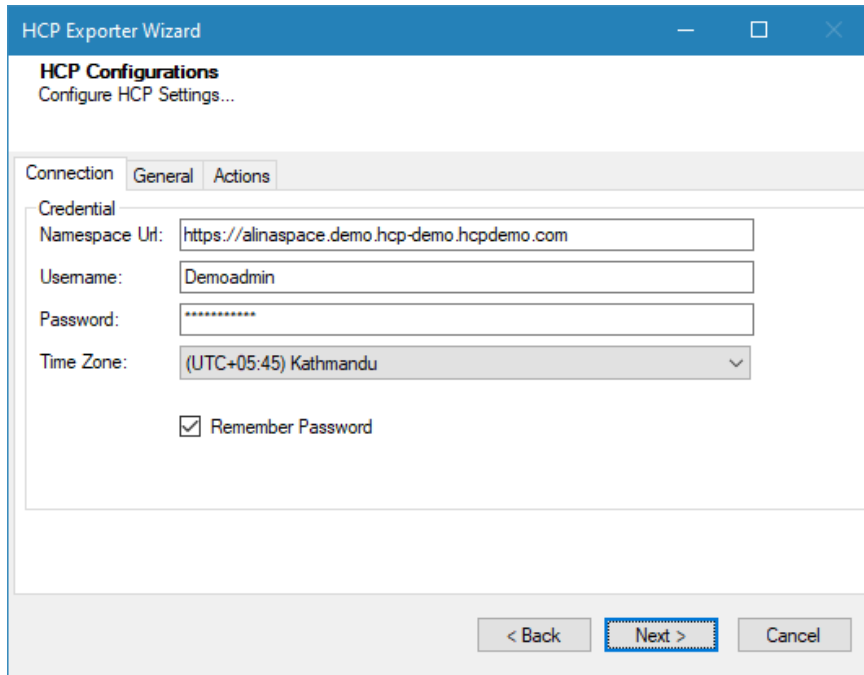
HCP Exporter Wizard

HCP Configurations
Configure HCP Settings...

Connection | General | Actions

Credential

Namespace Url: https://alinaspace.demo.hcp-demo.hcpdemo.com

Username: Demoadmin

Password: ************

Time Zone: (UTC+05:45) Kathmandu

Remember Password

< Back | Next > | Cancel